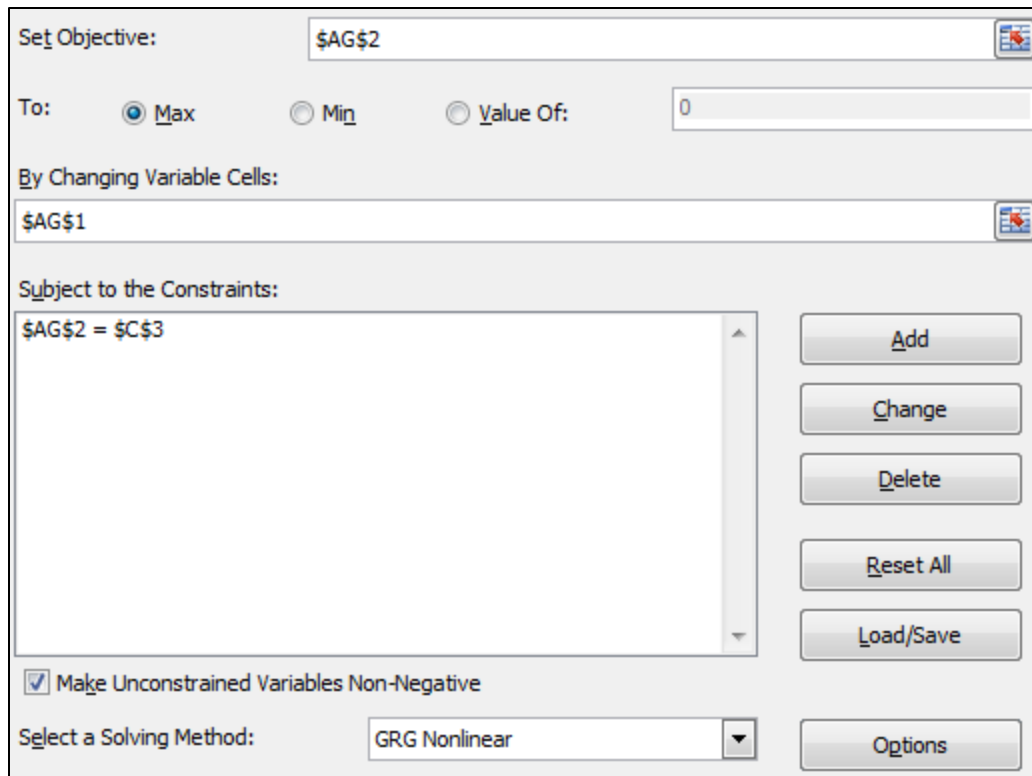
Set Objective: $AG$2

To: Max Min Value Of: 0

By Changing Variable Cells:

$AG$1

Subject to the Constraints:

$AG$2 = $C$3

Add

Change

Delete

Reset All

Load/Save

Make Unconstrained Variables Non-Negative

Select a Solving Method: GRG Nonlinear

Options